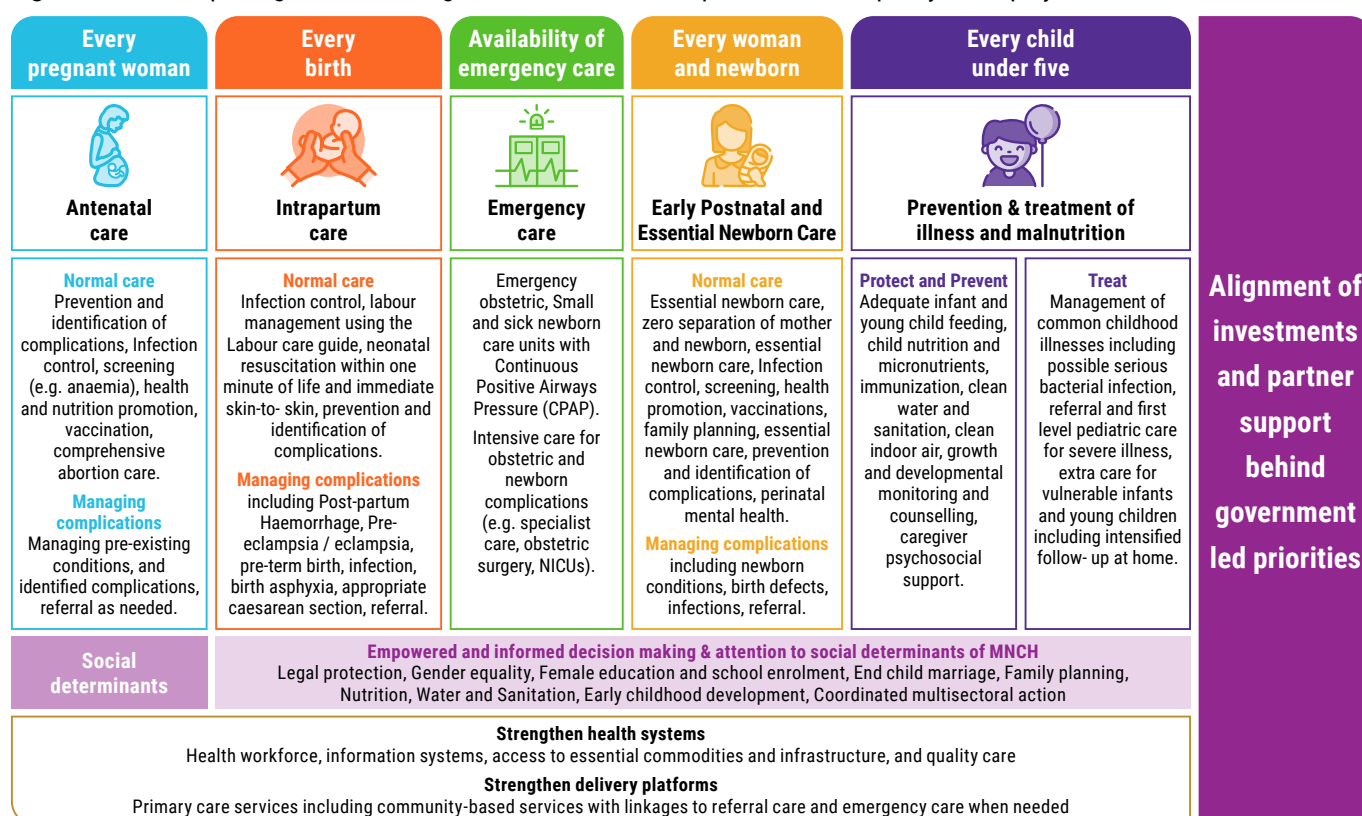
Every pregnant woman

Every birth

Availability of emergency care

Every woman and newborn

Every child under five

Antenatal care

Intrapartum care

Emergency care

Early Postnatal and Essential Newborn Care

Prevention & treatment of illness and malnutrition

Normal care
Prevention and identification of complications, Infection control, screening (e.g. anaemia), health and nutrition promotion, vaccination, comprehensive abortion care.

Managing complications
Managing pre-existing conditions, and identified complications, referral as needed.

Normal care
Infection control, labour management using the Labour care guide, neonatal resuscitation within one minute of life and immediate skin-to- skin, prevention and identification of complications.

Managing complications
including Post-partum Haemorrhage, Pre-eclampsia / eclampsia, pre-term birth, infection, birth asphyxia, appropriate caesarean section, referral.

Emergency obstetric, Small and sick newborn care units with Continuous Positive Airways Pressure (CPAP).

Intensive care for obstetric and newborn complications (e.g. specialist care, obstetric surgery, NICUs).

Normal care
Essential newborn care, zero separation of mother and newborn, essential newborn care, Infection control, screening, health promotion, vaccinations, family planning, essential newborn care, prevention and identification of complications, perinatal mental health.

Managing complications
including newborn conditions, birth defects, infections, referral.

Protect and Prevent
Adequate infant and young child feeding, child nutrition and micronutrients, immunization, clean water and sanitation, clean indoor air, growth and developmental monitoring and counselling, caregiver psychosocial support.

Treat
Management of common childhood illnesses including possible serious bacterial infection, referral and first level pediatric care for severe illness, extra care for vulnerable infants and young children including intensified follow- up at home.

Alignment of investments and partner support behind government led priorities

Social determinants

Empowered and informed decision making & attention to social determinants of MNCH
Legal protection, Gender equality, Female education and school enrolment, End child marriage, Family planning, Nutrition, Water and Sanitation, Early childhood development, Coordinated multisectoral action

Strengthen health systems
Health workforce, information systems, access to essential commodities and infrastructure, and quality care

Strengthen delivery platforms
Primary care services including community-based services with linkages to referral care and emergency care when needed